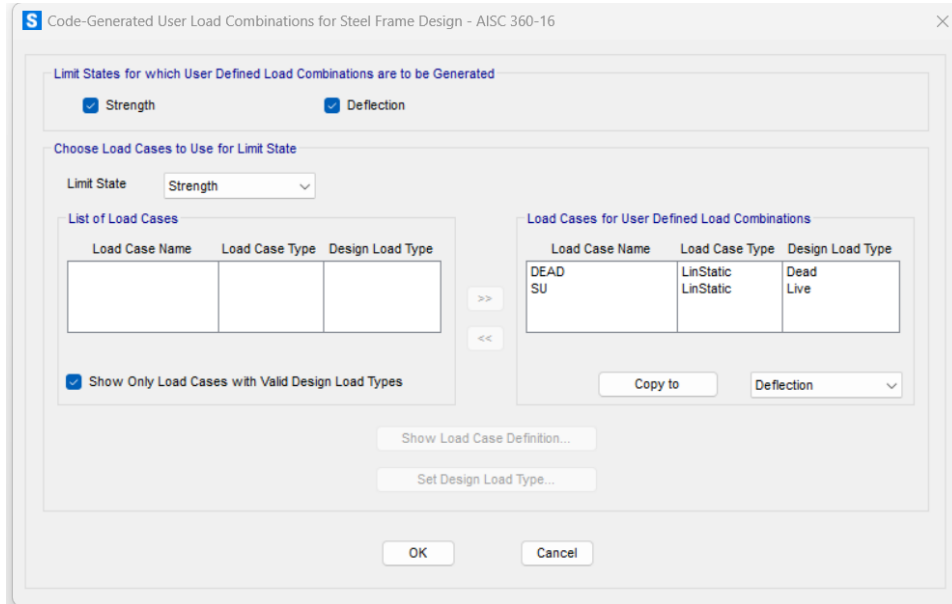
S Code-Generated User Load Combinations for Steel Frame Design - AISC 360-16

Limit States for which User Defined Load Combinations are to be Generated

Strength

Deflection

Choose Load Cases to Use for Limit State

Limit State Strength

List of Load Cases

| Load Case Name | Load Case Type | Design Load Type |
|---|---|---|

>>

<<

Load Cases for User Defined Load Combinations

| Load Case Name | Load Case Type | Design Load Type |
|---|---|---|
| DEAD | LinStatic | Dead |
| SU | LinStatic | Live |

Show Only Load Cases with Valid Design Load Types

Copy to

Deflection

Show Load Case Definition...

Set Design Load Type...

OK

Cancel